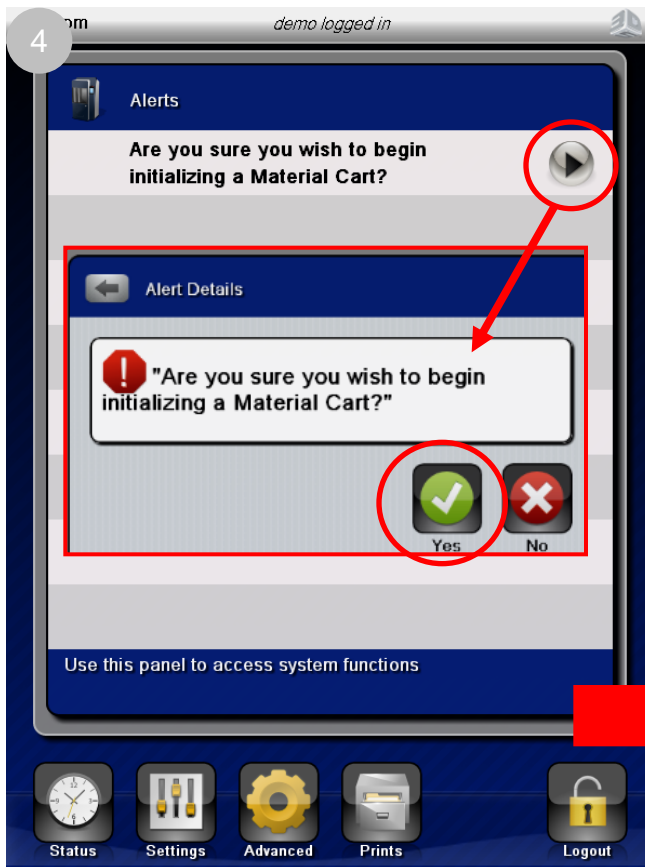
4

om

demo logged in

Alerts

Are you sure you wish to begin initializing a Material Cart?

Alert Details

"Are you sure you wish to begin initializing a Material Cart?"

Yes

No

Use this panel to access system functions

Status

Settings

Advanced

Prints

Logout